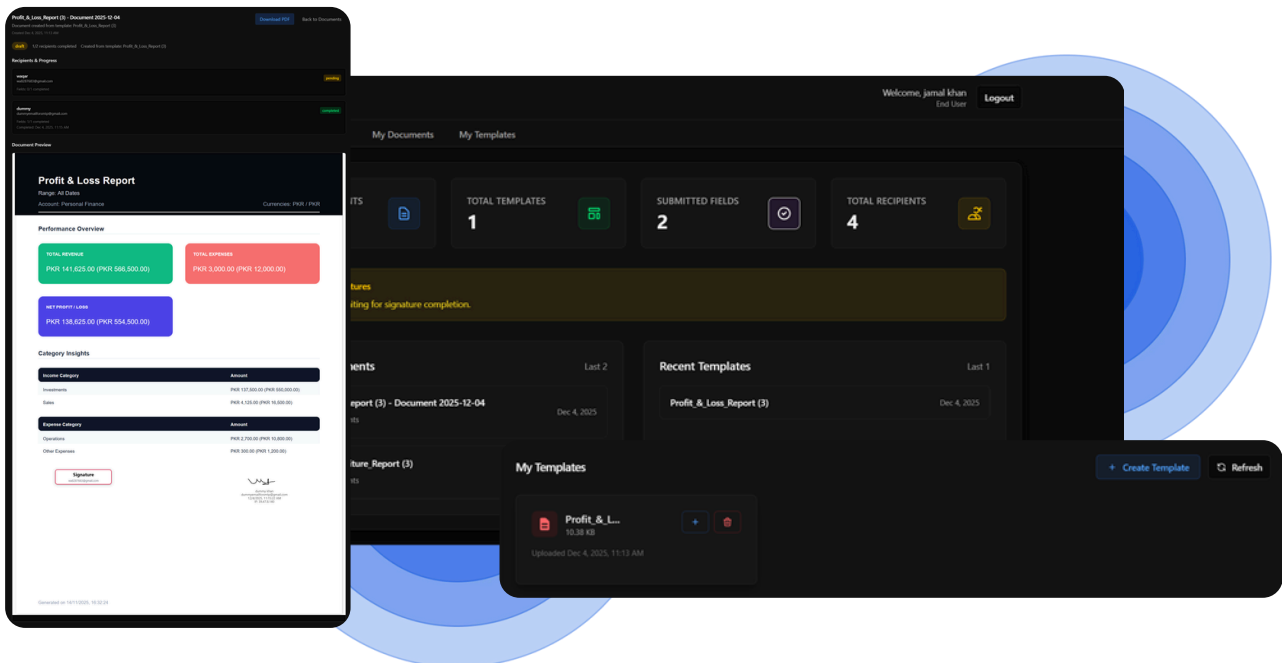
Profit_&_Loss_Report (3) - Document 2025-12-04
Document created from template: Profit_&_Loss_Report (3)
Created Dec 4, 2025, 11:15 AM

Download PDF
Back to Documents

draft
1/2 recipients completed
Created from template: Profit_&_Loss_Report (3)

Recipients & Progress

waqar
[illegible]
pending
Fields: 0/1 completed

dummy
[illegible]
completed
Fields: 1/1 completed
Completed: Dec 4, 2025, 11:15 AM

Document Preview

Profit & Loss Report
Range: All Dates
Account: Personal Finance
Currencies: PKR / PKR

Performance Overview

TOTAL REVENUE
PKR 141,625.00 (PKR 566,500.00)

TOTAL EXPENSES
PKR 3,000.00 (PKR 12,000.00)

NET PROFIT / LOSS
PKR 138,625.00 (PKR 554,500.00)

Category Insights

| Income Category | Amount |
|---|---|
| Investments | PKR 137,500.00 (PKR 550,000.00) |
| Sales | PKR 4,125.00 (PKR 16,500.00) |

| Expense Category | Amount |
|---|---|
| Operations | PKR 2,700.00 (PKR 10,800.00) |
| Other Expenses | PKR 300.00 (PKR 1,200.00) |

Signature
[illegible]

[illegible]

Generated on 14/11/2025, 16:32:34

Welcome, jamal khan
End User
Logout

My Documents
My Templates

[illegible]TS
TOTAL TEMPLATES
1
SUBMITTED FIELDS
2
TOTAL RECIPIENTS
4

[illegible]tures
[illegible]iting for signature completion.

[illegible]ments
Last 2
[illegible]eport (3) - Document 2025-12-04
Dec 4, 2025
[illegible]ts
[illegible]iture_Report (3)
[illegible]ts

Recent Templates
Last 1
Profit_&_Loss_Report (3)
Dec 4, 2025

My Templates
+ Create Template
Refresh

Profit_&_L...
10.38 KB
Uploaded Dec 4, 2025, 11:13 AM